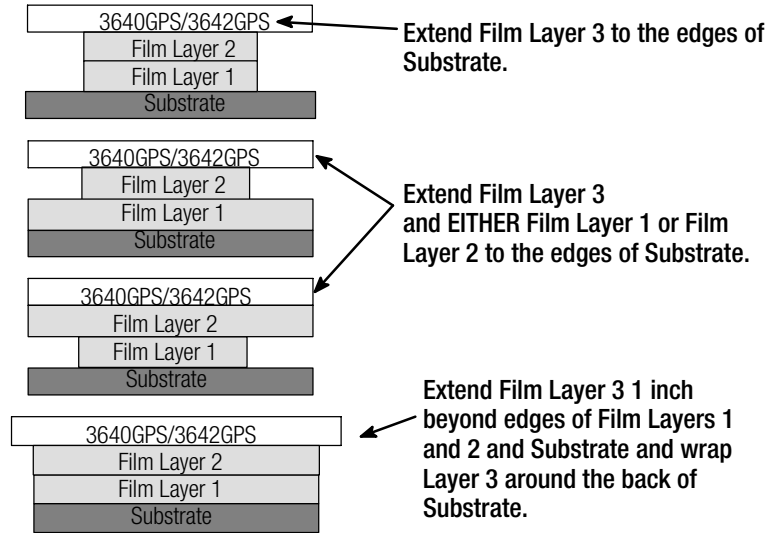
3640GPS/3642GPS
Film Layer 2
Film Layer 1
Substrate

Extend Film Layer 3 to the edges of Substrate.

3640GPS/3642GPS
Film Layer 2
Film Layer 1
Substrate

Extend Film Layer 3 and EITHER Film Layer 1 or Film Layer 2 to the edges of Substrate.

3640GPS/3642GPS
Film Layer 2
Film Layer 1
Substrate

3640GPS/3642GPS
Film Layer 2
Film Layer 1
Substrate

Extend Film Layer 3 1 inch beyond edges of Film Layers 1 and 2 and Substrate and wrap Layer 3 around the back of Substrate.